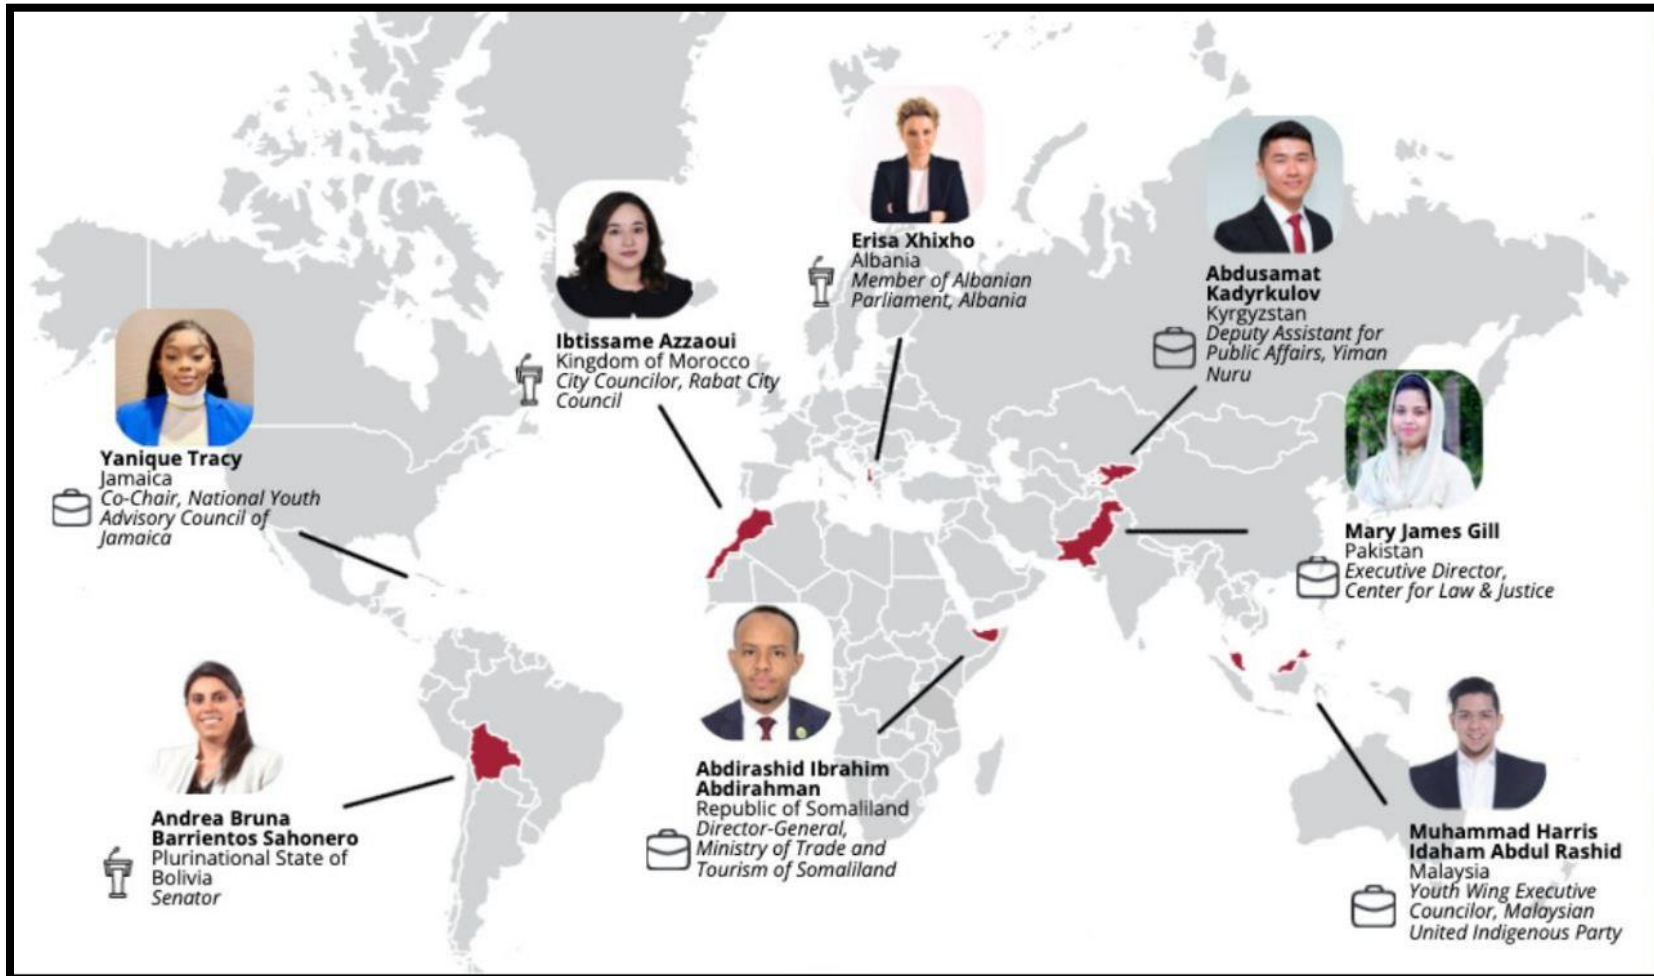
Erisa Xhixho
Albania
Member of Albanian Parliament, Albania

Abdusamat Kadyrkulov
Kyrgyzstan
Deputy Assistant for Public Affairs, Yiman Nuru

Ibtissame Azzaoui
Kingdom of Morocco
City Councilor, Rabat City Council

Yanique Tracy
Jamaica
Co-Chair, National Youth Advisory Council of Jamaica

Mary James Gill
Pakistan
Executive Director, Center for Law & Justice

Abdirashid Ibrahim Abdirahman
Republic of Somaliland
Director-General, Ministry of Trade and Tourism of Somaliland

Andrea Bruna Barrientos Sahonero
Plurinational State of Bolivia
Senator

Muhammad Harris Idaham Abdul Rashid
Malaysia
Youth Wing Executive Councilor, Malaysian United Indigenous Party